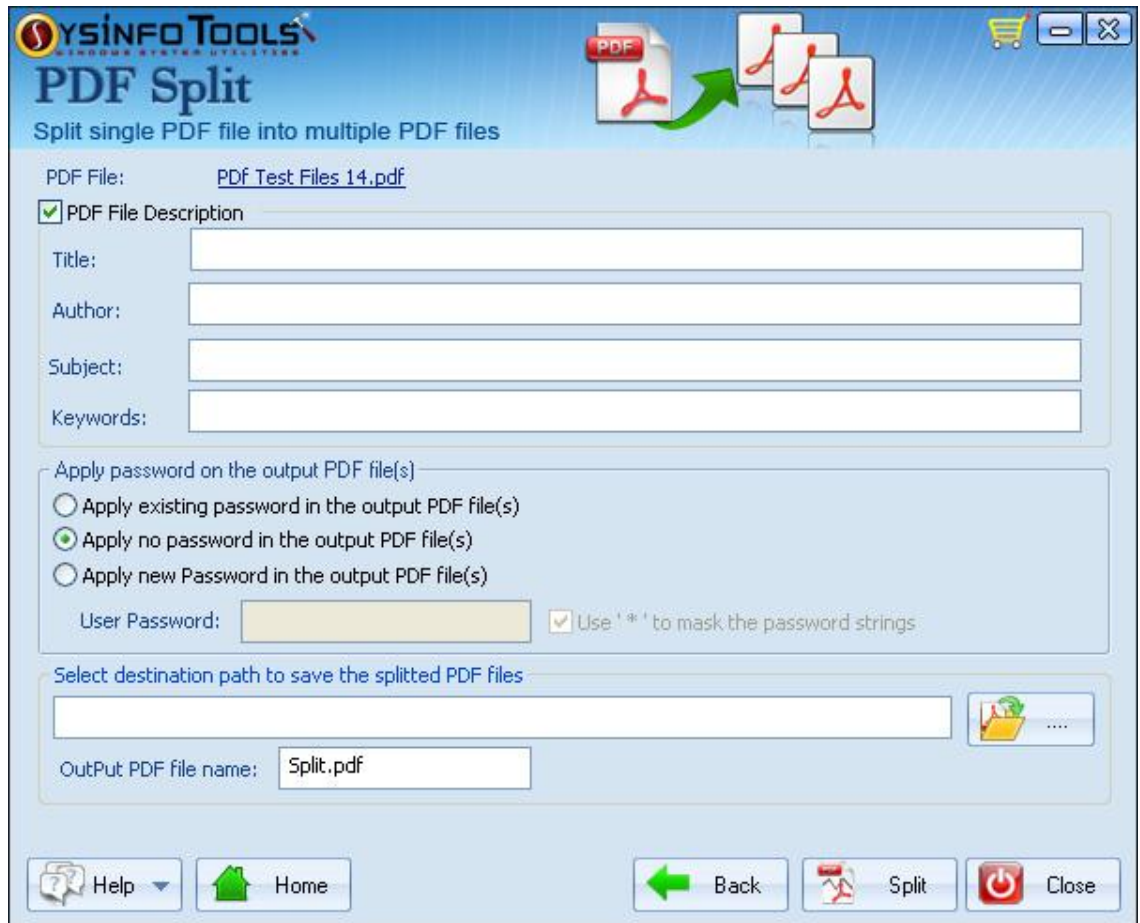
SYSINFO TOOLS
WINDOWS SYSTEM UTILITIES
PDF Split
Split single PDF file into multiple PDF files

PDF

PDF File: PDf Test Files 14.pdf

PDF File Description

Title:

Author:

Subject:

Keywords:

Apply password on the output PDF file(s)

Apply existing password in the output PDF file(s)

Apply no password in the output PDF file(s)

Apply new Password in the output PDF file(s)

User Password:

Use ' * ' to mask the password strings

Select destination path to save the splitted PDF files

....

OutPut PDF file name: Split.pdf

Help

Home

Back

Split

Close